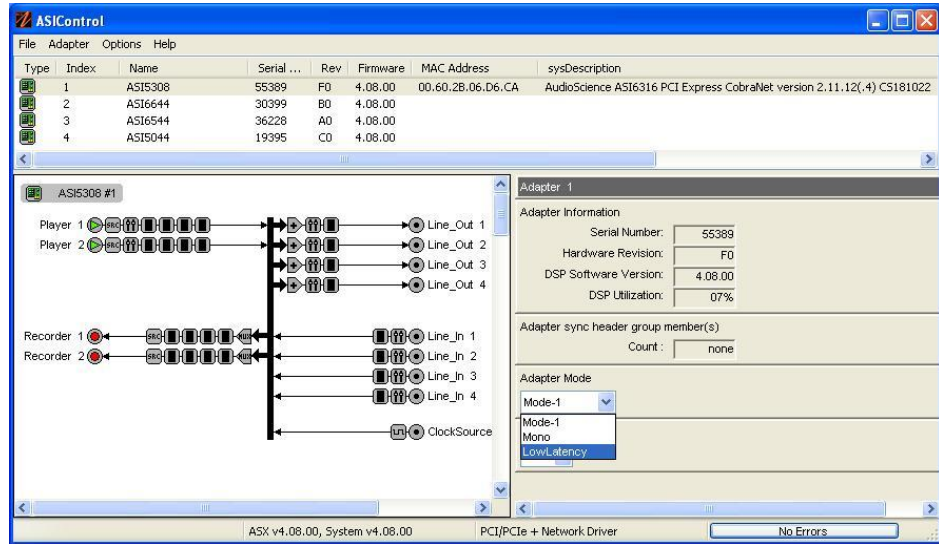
ASIControl

File Adapter Options Help

| Type | Index | Name | Serial ... | Rev | Firmware | MAC Address | sysDescription |
|---|---|---|---|---|---|---|---|
| | 1 | ASI5308 | 55389 | F0 | 4.08.00 | 00.60.2B.06.D6.CA | AudioScience ASI6316 PCI Express CobraNet version 2.11.12(.4) CS181022 |
| | 2 | ASI6644 | 30399 | B0 | 4.08.00 | | |
| | 3 | ASI6544 | 36228 | A0 | 4.08.00 | | |
| | 4 | ASI5044 | 19395 | C0 | 4.08.00 | | |

ASI5308 #1

Player 1
Player 2
Line_Out 1
Line_Out 2
Line_Out 3
Line_Out 4
Recorder 1
Recorder 2
Line_In 1
Line_In 2
Line_In 3
Line_In 4
ClockSource

Adapter 1

Adapter Information

Serial Number: 55389
Hardware Revision: F0
DSP Software Version: 4.08.00
DSP Utilization: 07%

Adapter sync header group member(s)

Count : none

Adapter Mode

Mode-1

Mode-1
Mono
LowLatency

ASX v4.08.00, System v4.08.00
PCI/PCIe + Network Driver
No Errors